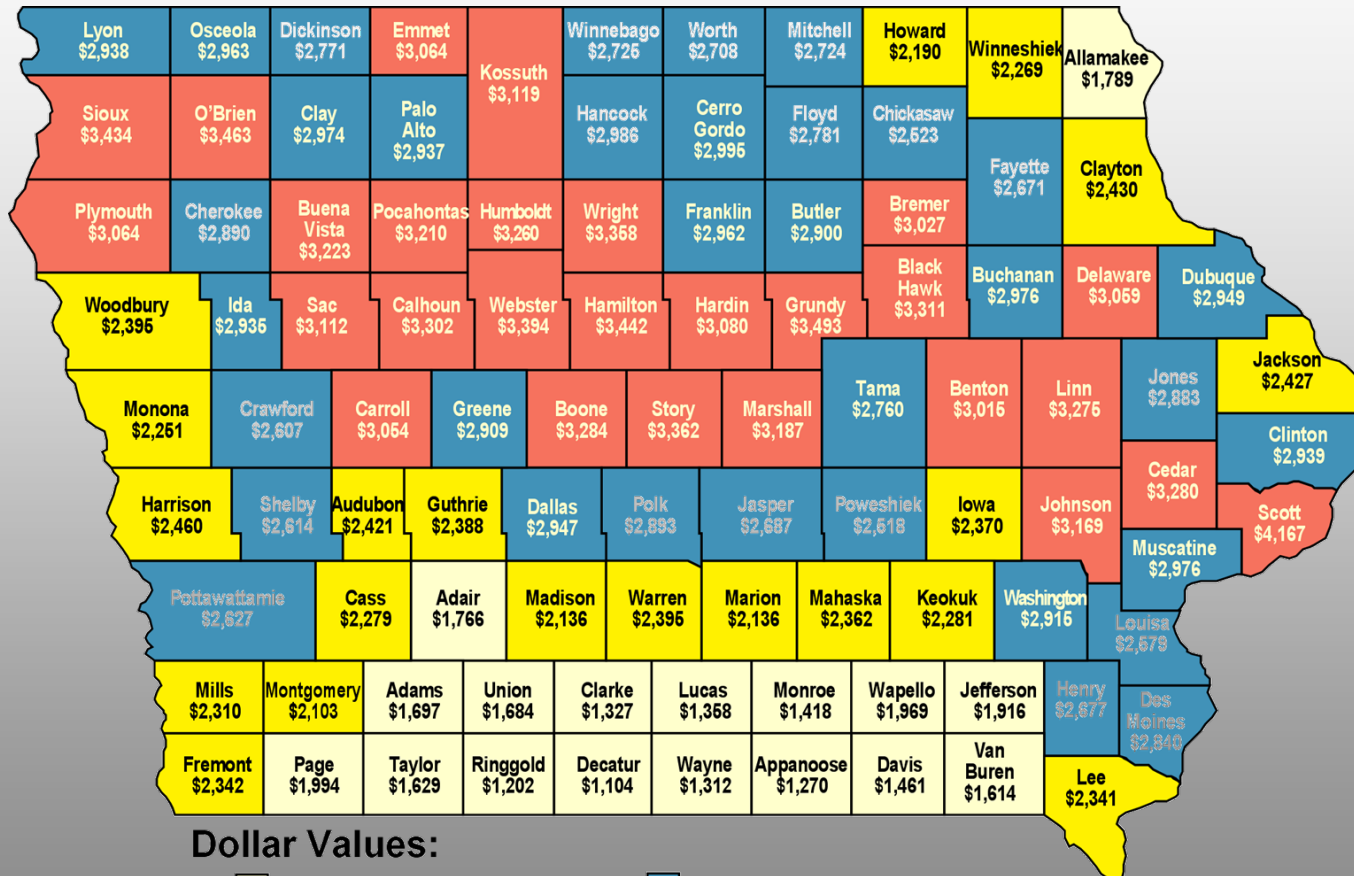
Lyon
$2,938
Osceola
$2,963
Dickinson
$2,771
Emmet
$3,064
Kossuth
$3,119
Winnebago
$2,725
Worth
$2,708
Mitchell
$2,724
Howard
$2,190
Winneshiek
$2,269
Allamakee
$1,789

Sioux
$3,434
O'Brien
$3,463
Clay
$2,974
Palo Alto
$2,937
Hancock
$2,986
Cerro Gordo
$2,995
Floyd
$2,781
Chickasaw
$2,523
Fayette
$2,671
Clayton
$2,430

Plymouth
$3,064
Cherokee
$2,890
Buena Vista
$3,223
Pocahontas
$3,210
Humboldt
$3,260
Wright
$3,358
Franklin
$2,962
Butler
$2,900
Bremer
$3,027

Woodbury
$2,395
Ida
$2,935
Sac
$3,112
Calhoun
$3,302
Webster
$3,394
Hamilton
$3,442
Hardin
$3,080
Grundy
$3,493
Black Hawk
$3,311
Buchanan
$2,976
Delaware
$3,059
Dubuque
$2,949

Monona
$2,251
Crawford
$2,607
Carroll
$3,054
Greene
$2,909
Boone
$3,284
Story
$3,362
Marshall
$3,187
Tama
$2,760
Benton
$3,015
Linn
$3,275
Jones
$2,883
Jackson
$2,427
Clinton
$2,939

Harrison
$2,460
Shelby
$2,614
Audubon
$2,421
Guthrie
$2,388
Dallas
$2,947
Polk
$2,893
Jasper
$2,687
Poweshiek
$2,618
Iowa
$2,370
Johnson
$3,169
Cedar
$3,280
Scott
$4,167
Muscatine
$2,976

Pottawattamie
$2,627
Cass
$2,279
Adair
$1,766
Madison
$2,136
Warren
$2,395
Marion
$2,136
Mahaska
$2,362
Keokuk
$2,281
Washington
$2,915
Louisa
$2,679

Mills
$2,310
Montgomery
$2,103
Adams
$1,697
Union
$1,684
Clarke
$1,327
Lucas
$1,358
Monroe
$1,418
Wapello
$1,969
Jefferson
$1,916
Henry
$2,677
Des Moines
$2,840

Fremont
$2,342
Page
$1,994
Taylor
$1,629
Ringgold
$1,202
Decatur
$1,104
Wayne
$1,312
Appanoose
$1,270
Davis
$1,461
Van Buren
$1,614
Lee
$2,341

Dollar Values: